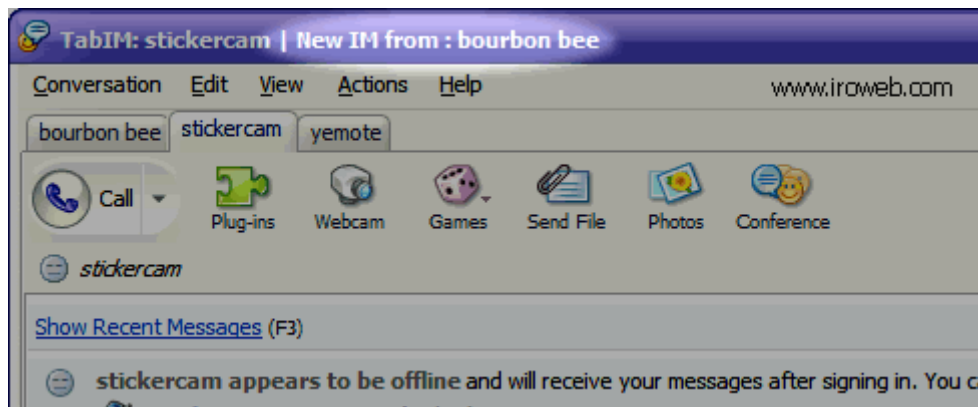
TabIM: stickercam | New IM from : bourbon bee

Conversation Edit View Actions Help www.iroweb.com

bourbon bee stickercam yemote

Call Plug-ins Webcam Games Send File Photos Conference

stickercam

Show Recent Messages (F3)

stickercam appears to be offline and will receive your messages after signing in. You c